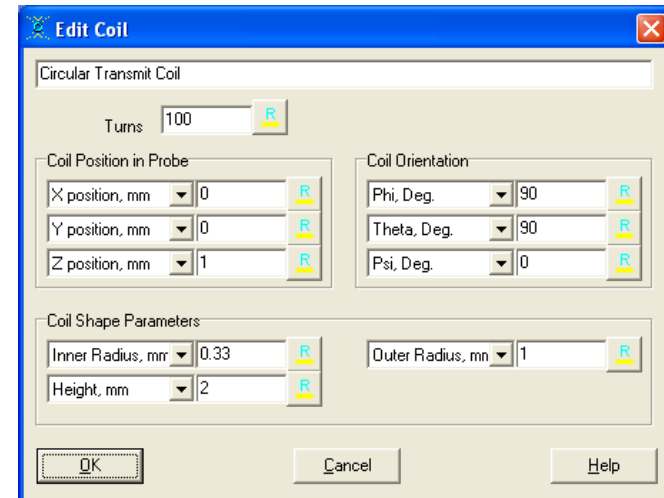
Edit Coil

Circular Transmit Coil

Turns 100 R

Coil Position in Probe

X position, mm 0 R

Y position, mm 0 R

Z position, mm 1 R

Coil Orientation

Phi, Deg. 90 R

Theta, Deg. 90 R

Psi, Deg. 0 R

Coil Shape Parameters

Inner Radius, mm 0.33 R

Outer Radius, mn 1 R

Height, mm 2 R

OK

Cancel

Help